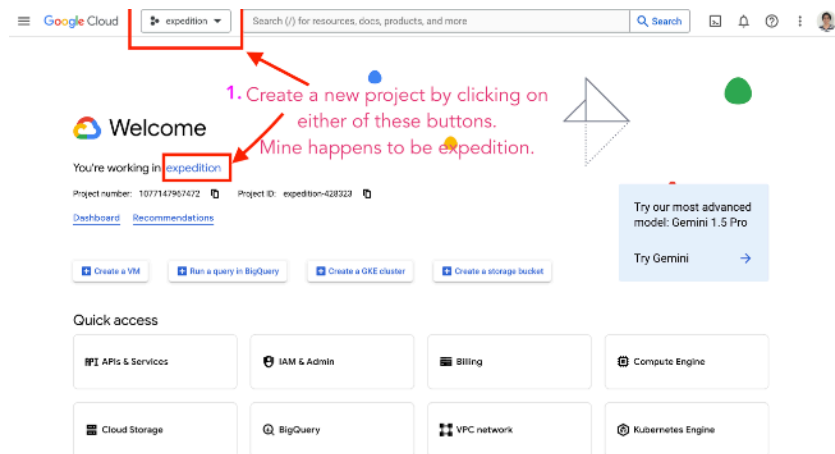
Google Cloud expedition

Search (/) for resources, docs, products, and more

Search

1. Create a new project by clicking on either of these buttons. Mine happens to be expedition.

Welcome

You're working in expedition

Project number: 1077147967472 Project ID: expedition-428323

Dashboard Recommendations

Try our most advanced model: Gemini 1.5 Pro

Try Gemini

Create a VM

Run a query in BigQuery

Create a GKE cluster

Create a storage bucket

Quick access

APIs & Services

IAM & Admin

Billing

Compute Engine

Cloud Storage

BigQuery

VPC network

Kubernetes Engine